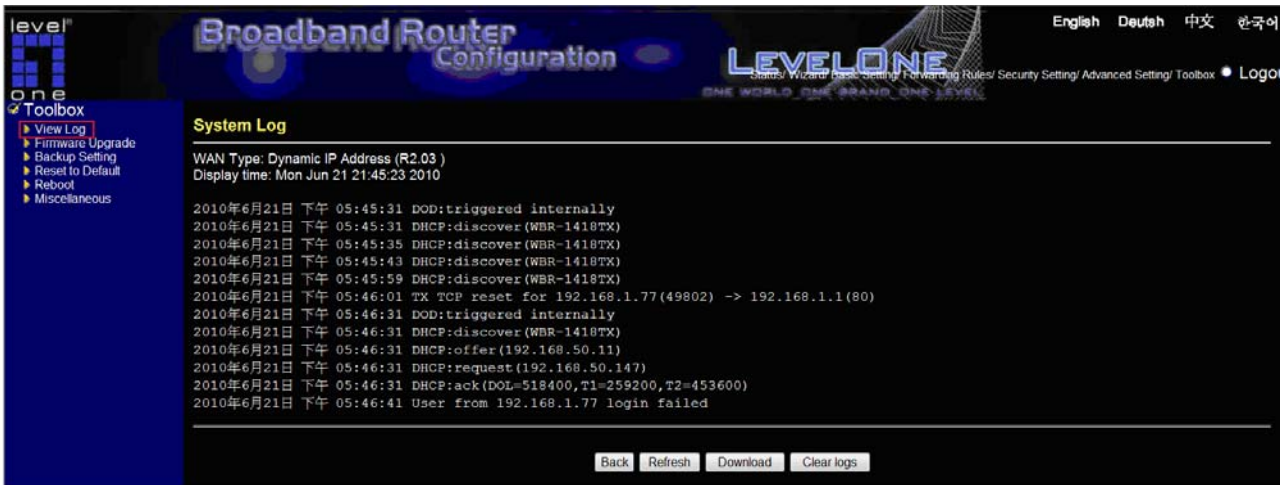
level one

Broadband Router Configuration

LEVELONE
ONE WORLD ONE BRAND ONE LEVEL

English Deutsh 中文 한국어

Status/ Wizard/ Basic Setting/ Forwarding Rules/ Security Setting/ Advanced Setting/ Toolbox ● Logou

Toolbox
View Log
Firmware Upgrade
Backup Setting
Reset to Default
Reboot
Miscellaneous

System Log

WAN Type: Dynamic IP Address (R2.03 )
Display time: Mon Jun 21 21:45:23 2010

2010年6月21日 下午 05:45:31 DOD:triggered internally
2010年6月21日 下午 05:45:31 DHCP:discover(WBR-1418TX)
2010年6月21日 下午 05:45:35 DHCP:discover(WBR-1418TX)
2010年6月21日 下午 05:45:43 DHCP:discover(WBR-1418TX)
2010年6月21日 下午 05:45:59 DHCP:discover(WBR-1418TX)
2010年6月21日 下午 05:46:01 TX TCP reset for 192.168.1.77(49802) -> 192.168.1.1(80)
2010年6月21日 下午 05:46:31 DOD:triggered internally
2010年6月21日 下午 05:46:31 DHCP:discover(WBR-1418TX)
2010年6月21日 下午 05:46:31 DHCP:offer(192.168.50.11)
2010年6月21日 下午 05:46:31 DHCP:request(192.168.50.147)
2010年6月21日 下午 05:46:31 DHCP:ack(DOL=518400,T1=259200,T2=453600)
2010年6月21日 下午 05:46:41 User from 192.168.1.77 login failed

Back Refresh Download Clear logs